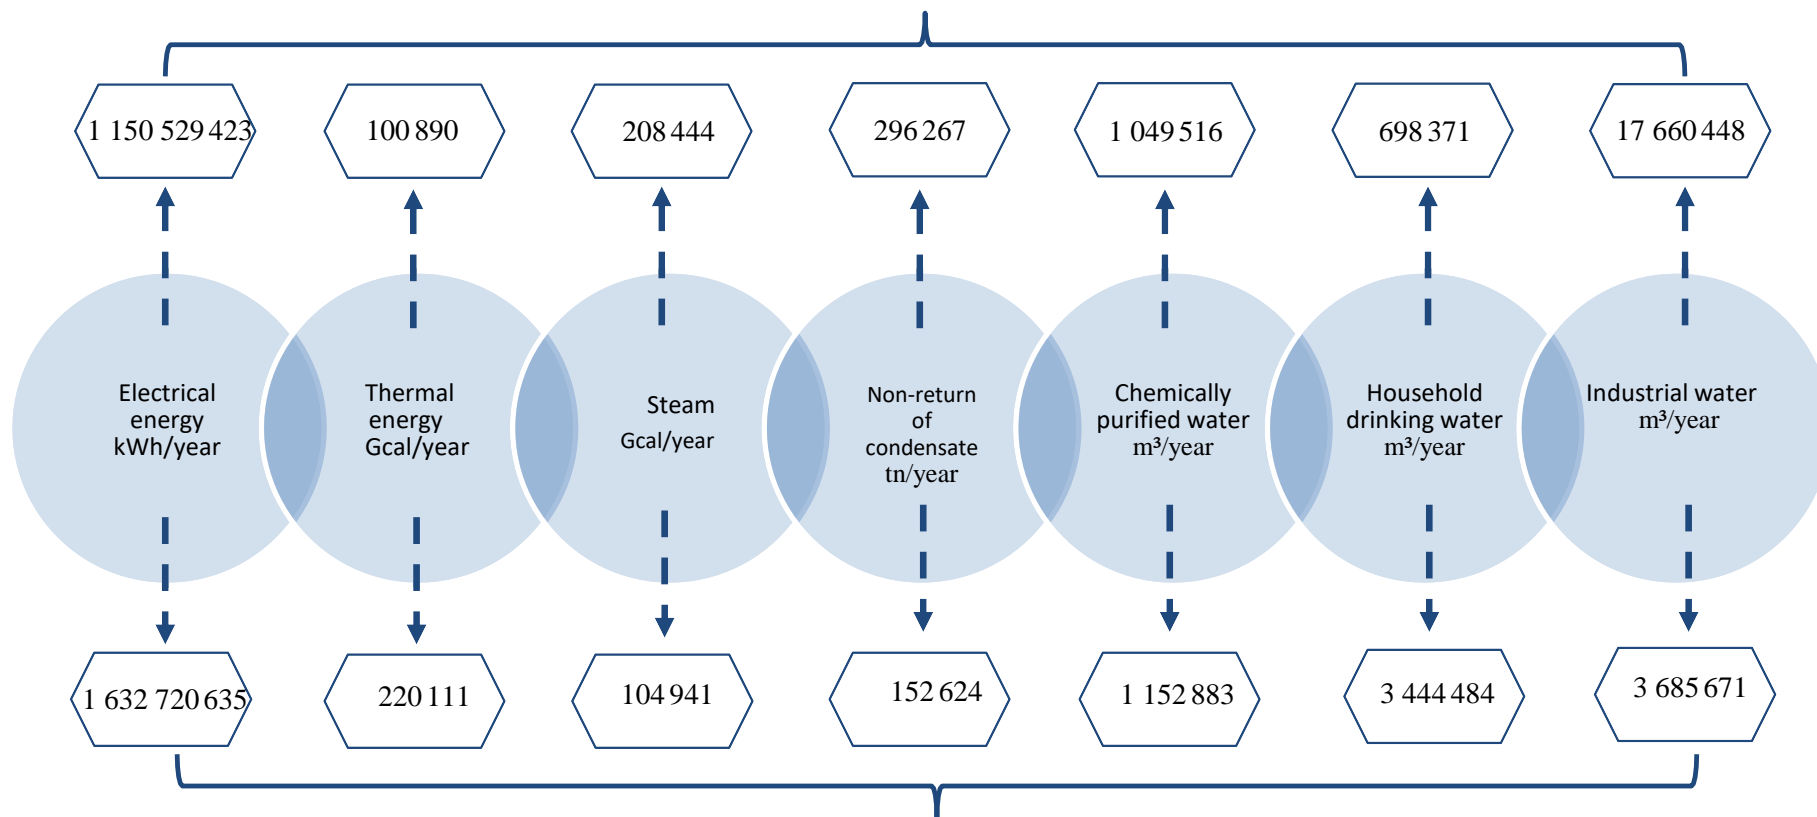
1 150 529 423

100 890

208 444

296 267

1 049 516

698 371

17 660 448

Electrical energy kWh/year

Thermal energy Gcal/year

Steam Gcal/year

Non-return of condensate tn/year

Chemically purified water m³/year

Household drinking water m³/year

Industrial water m³/year

1 632 720 635

220 111

104 941

152 624

1 152 883

3 444 484

3 685 671